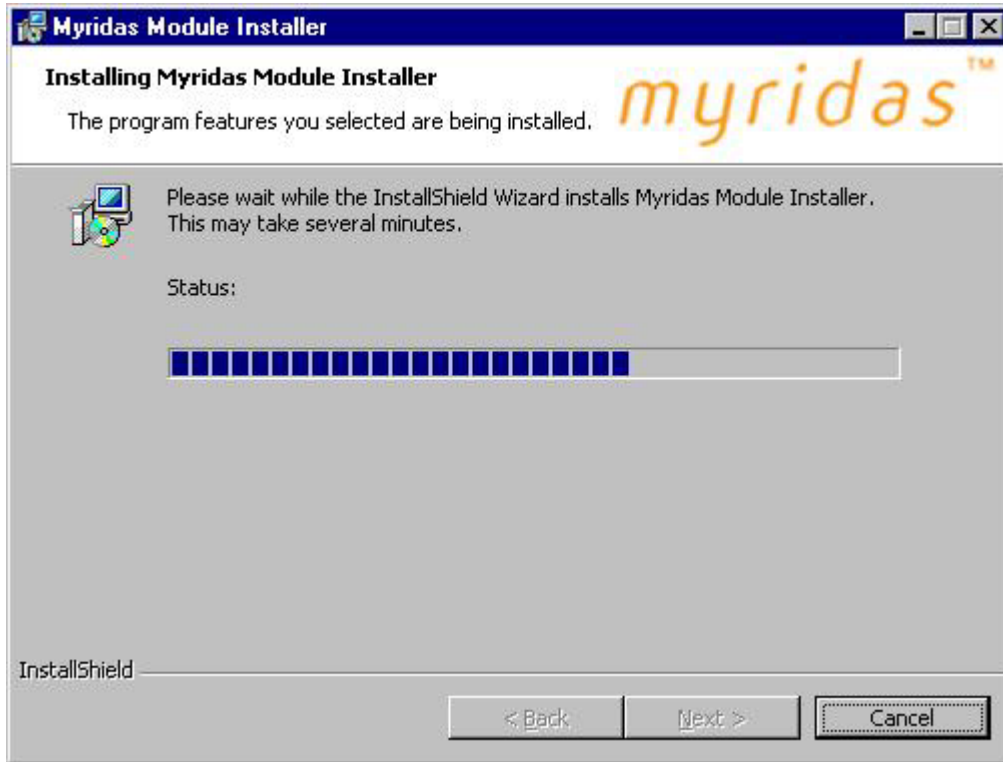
Myridas Module Installer

Installing Myridas Module Installer

The program features you selected are being installed.

myridas™

Please wait while the InstallShield Wizard installs Myridas Module Installer. This may take several minutes.

Status:

InstallShield

< Back

Next >

Cancel